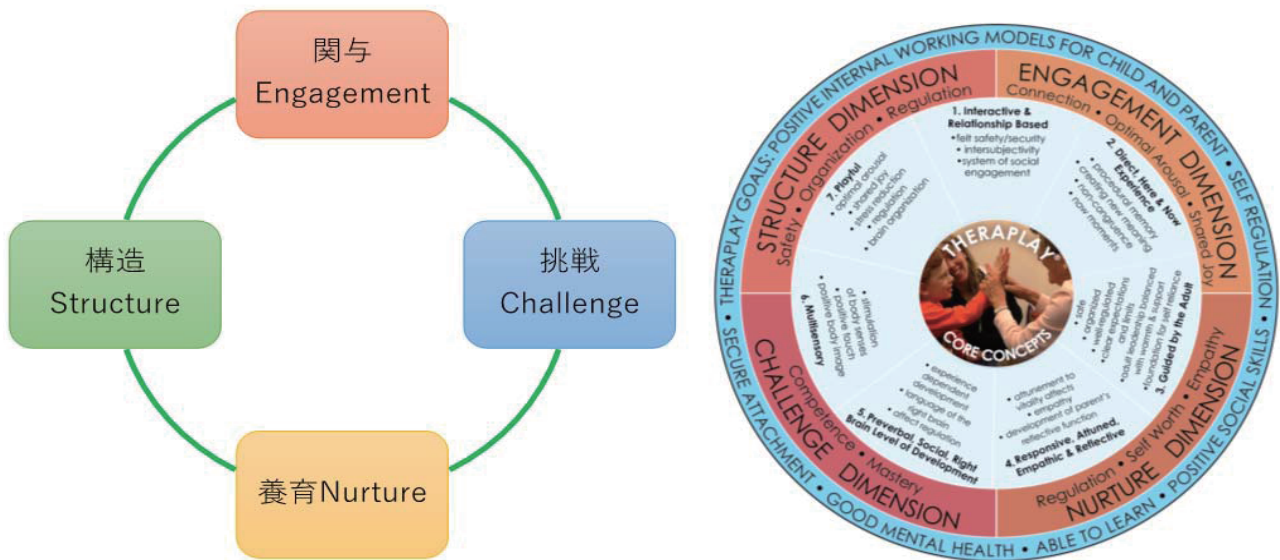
関与
Engagement

構造
Structure

挑戦
Challenge

養育Nurture

THERAPLAY GOALS: POSITIVE INTERNAL WORKING MODELS FOR CHILD AND PARENT • SELF REGULATION • POSITIVE SOCIAL SKILLS • ABLE TO LEARN • GOOD MENTAL HEALTH • SECURE ATTACHMENT •

STRUCTURE DIMENSION
Safety • Organization • Regulation

ENGAGEMENT DIMENSION
Connection • Optimal Arousal • Shared Joy

NURTURE DIMENSION
Regulation • Self Worth • Empathy

CHALLENGE DIMENSION
Competence • Mastery

1. Interactive & Relationship Based
• felt safety/security
• intersubjectivity
• system of social engagement

2. Direct, Here & Now Experience
• procedural memory
• creating new memory
• non-congruence
• now moments

3. Guided by the Adult
• safe
• organized
• well-regulated
• clear expectations and limits
• adult leadership balanced with warmth & support
• foundation for self reliance

4. Responsive, Attuned, Empathic & Reflective
• attunement to vitality affects
• empathy
• development of parent's reflective function

5. Preverbal, Social, Right Brain Level of Development
• experience dependent development
• language of the right brain
• affect regulation

6. Multisensory
• stimulation of body senses
• positive touch
• positive body image

7. Playful
• optimal arousal
• shared joy
• stress reduction
• regulation
• brain organization

THERAPLAY®
CORE CONCEPTS